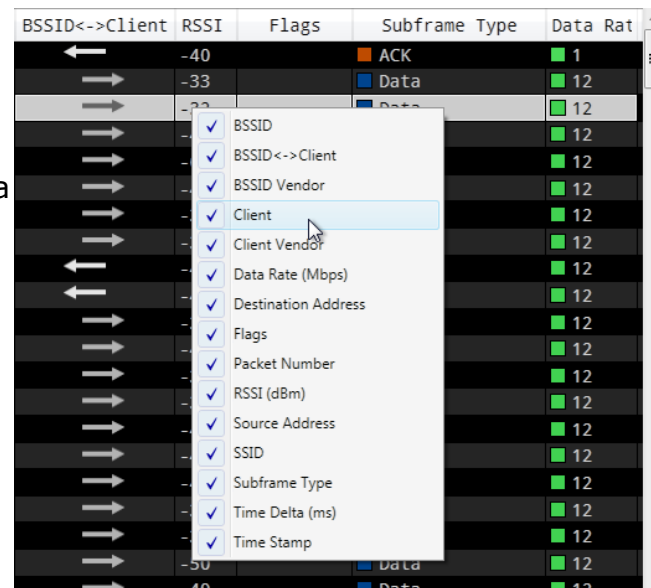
| BSSID<->Client | RSSI | Flags | Subframe Type | Data Rat |
|---|---|---|---|---|
| | -40 | | ACK | 1 |
| | -33 | | Data | 12 |
| | -32 | | Data | 12 |
| | | | | 12 |
| | | | | 12 |
| | | | | 12 |
| | | | | 12 |
| | | | | 12 |
| | | | | 12 |
| | | | | 12 |
| | | | | 12 |
| | | | | 12 |
| | | | | 12 |
| | | | | 12 |
| | | | | 12 |
| | | | | 12 |
| | | | | 12 |
| | | | | 12 |
| | | | | 12 |
| | -50 | | Data | 12 |
| | -40 | | Data | 12 |

a

BSSID
BSSID<->Client
BSSID Vendor
Client
Client Vendor
Data Rate (Mbps)
Destination Address
Flags
Packet Number
RSSI (dBm)
Source Address
SSID
Subframe Type
Time Delta (ms)
Time Stamp